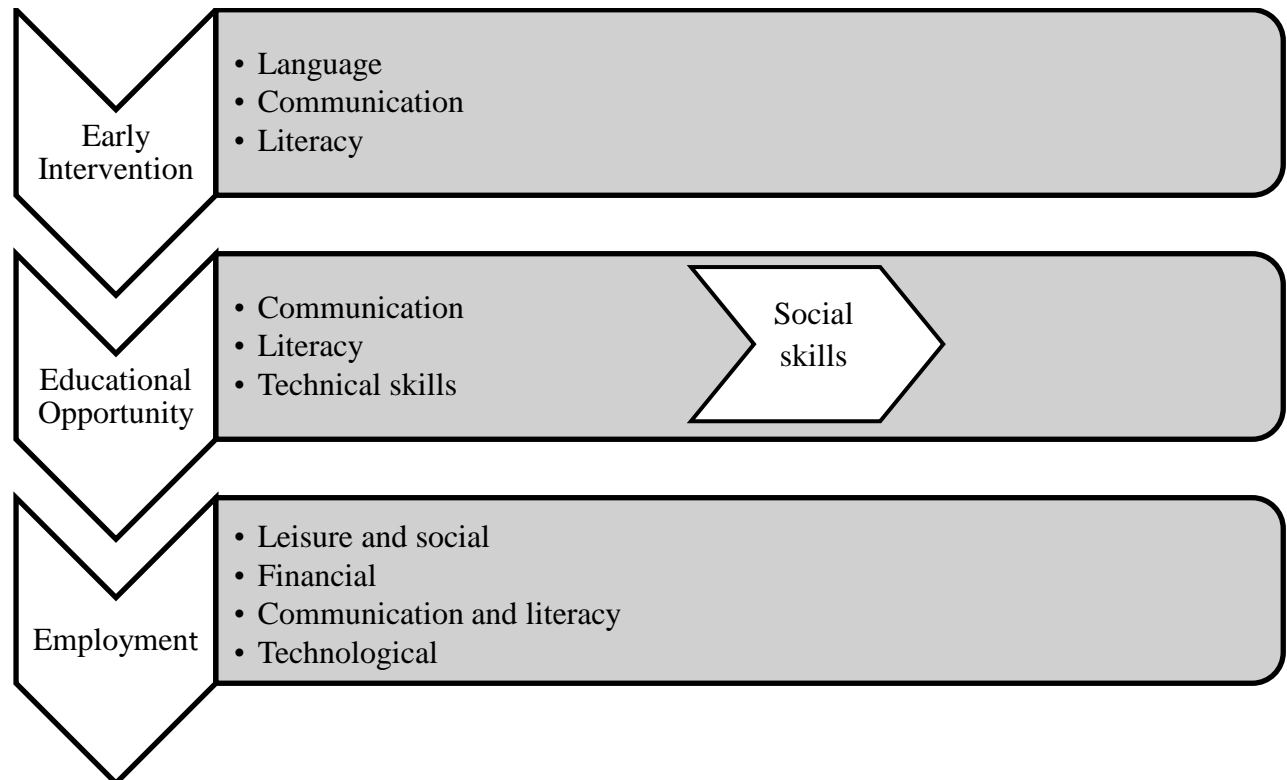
Early Intervention

- Language
- Communication
- Literacy

Educational Opportunity

- Communication
- Literacy
- Technical skills

Social skills

Employment

- Leisure and social
- Financial
- Communication and literacy
- Technological